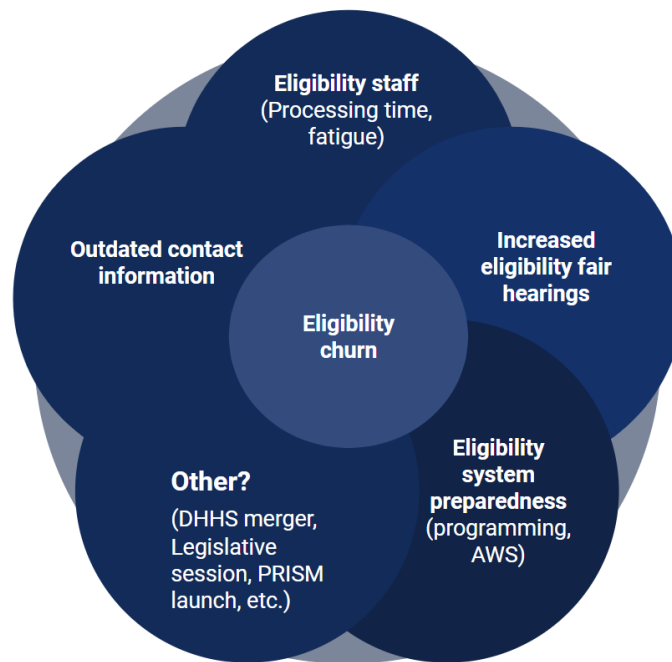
Eligibility staff
(Processing time, fatigue)

Increased eligibility fair hearings

Eligibility system preparedness
(programming, AWS)

Other?
(DHHS merger, Legislative session, PRISM launch, etc.)

Outdated contact information

Eligibility churn